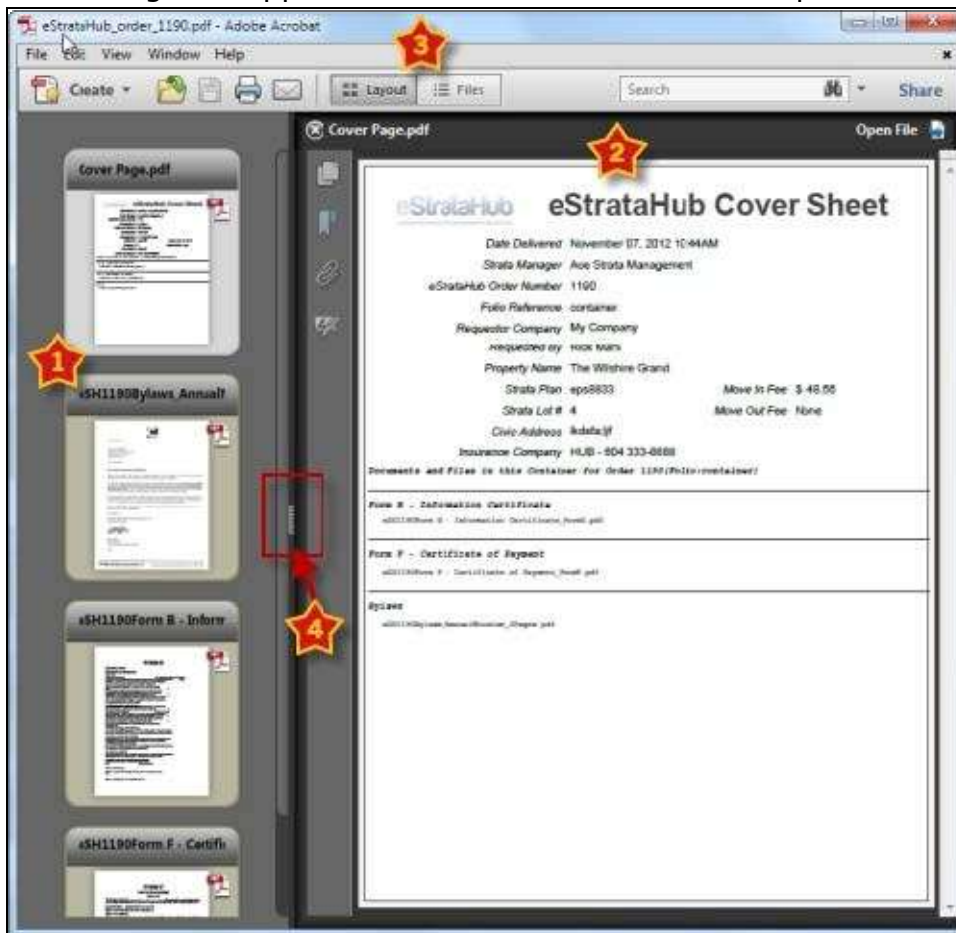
eStrataHub_order_1190.pdf - Adobe Acrobat

File Edit View Window Help

Create Layout Files Search Share

3

Cover Page.pdf Open File

2

Cover Page.pdf

1

eSH1190Bylaws_AnnualI

eSH1190Form B - Inform

eSH1190Form F - Certifi

4

eStrataHub eStrataHub Cover Sheet

Date Delivered November 07, 2012 10:44AM
Strata Manager Ace Strata Management
eStrataHub Order Number 1190
Folio Reference container
Requestor Company My Company
Requested by Rick Mars
Property Name The Wilshire Grand
Strata Plan eps8833 Move In Fee $ 46.56
Strata Lot # 4 Move Out Fee None
Civic Address lkdafa;lf
Insurance Company HUB - 604 333-8888

Documents and Files in this Container for Order 1190(Folio:container)

Form B - Information Certificate
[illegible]

Form F - Certificate of Payment
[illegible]

Bylaws
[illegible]